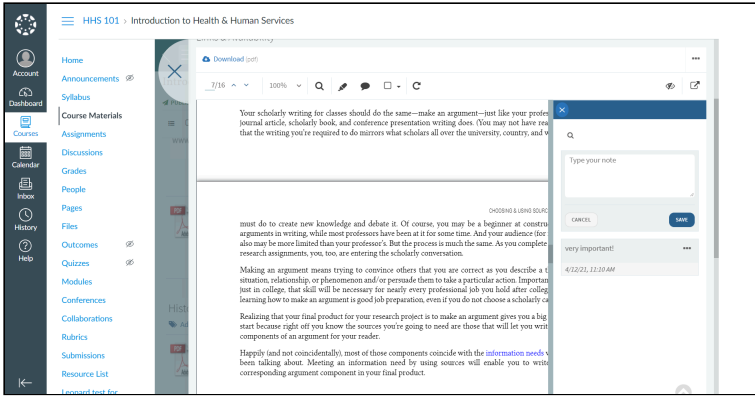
HHS 101 › Introduction to Health & Human Services

Account
Dashboard
Courses
Calendar
Inbox
History
Help

Home
Announcements
Syllabus
Course Materials
Assignments
Discussions
Grades
People
Pages
Files
Outcomes
Quizzes
Modules
Conferences
Collaborations
Rubrics
Submissions
Resource List
Leonard test for

Download (pdf)

7/16
100%

Your scholarly writing for classes should do the same—make an argument—just like your profes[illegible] journal article, scholarly book, and conference presentation writing does. (You may not have rea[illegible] that the writing you're required to do mirrors what scholars all over the university, country, and w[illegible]

CHOOSING & USING SOURC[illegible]

must do to create new knowledge and debate it. Of course, you may be a beginner at constru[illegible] arguments in writing, while most professors have been at it for some time. And your audience (for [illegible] also may be more limited than your professor's. But the process is much the same. As you complete research assignments, you, too, are entering the scholarly conversation.

Making an argument means trying to convince others that you are correct as you describe a t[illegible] situation, relationship, or phenomenon and/or persuade them to take a particular action. Importan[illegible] just in college, that skill will be necessary for nearly every professional job you hold after colleg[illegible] learning how to make an argument is good job preparation, even if you do not choose a scholarly ca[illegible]

Realizing that your final product for your research project is to make an argument gives you a big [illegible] start because right off you know the sources you're going to need are those that will let you writ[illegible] components of an argument for your reader.

Happily (and not coincidentally), most of those components coincide with the information needs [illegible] been talking about. Meeting an information need by using sources will enable you to write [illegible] corresponding argument component in your final product.

Type your note
CANCEL
SAVE

very important!
4/12/21, 11:10 AM

Hist